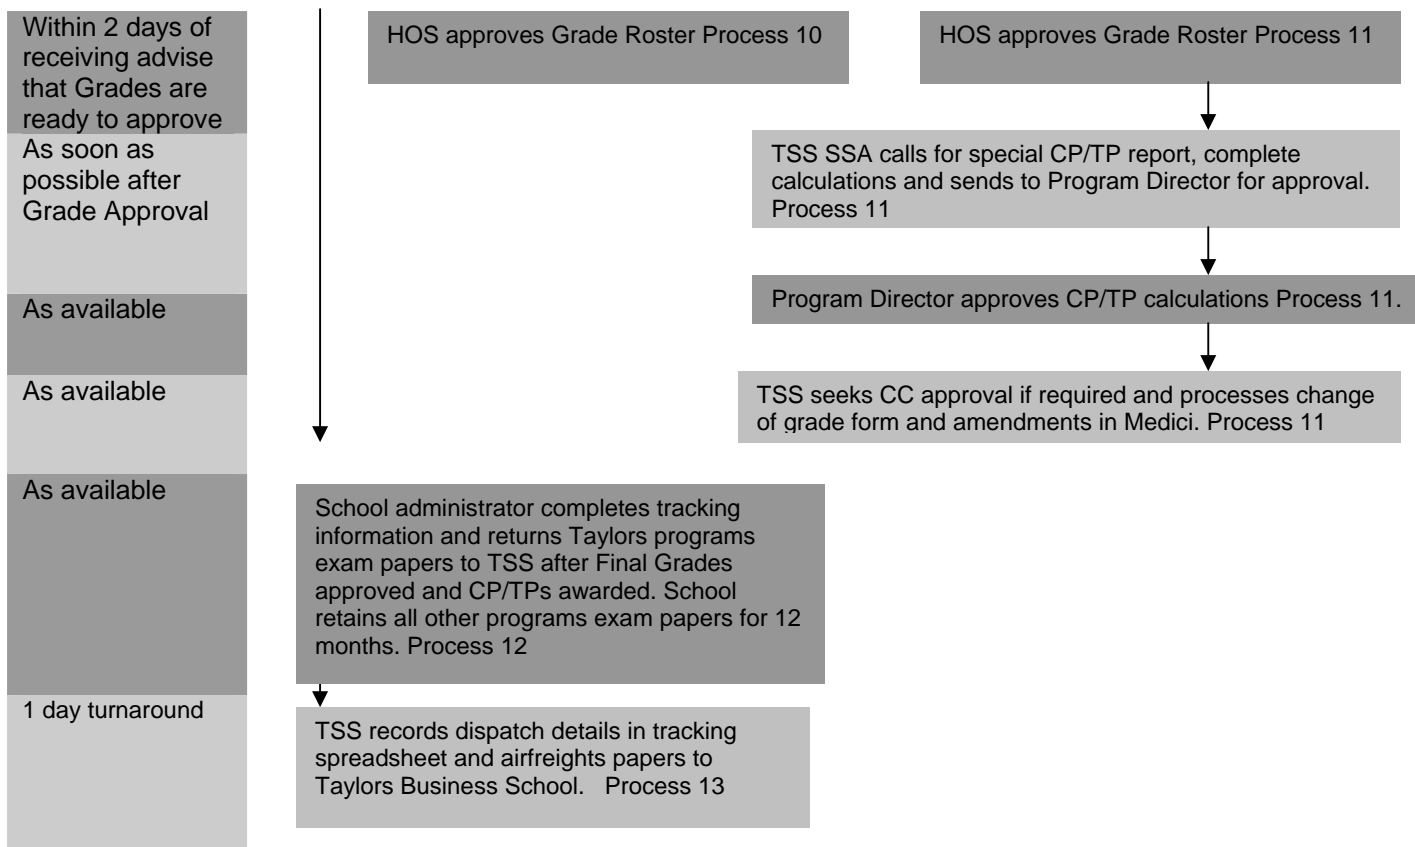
Within 2 days of receiving advise that Grades are ready to approve

HOS approves Grade Roster Process 10

HOS approves Grade Roster Process 11

As soon as possible after Grade Approval

TSS SSA calls for special CP/TP report, complete calculations and sends to Program Director for approval. Process 11

As available

Program Director approves CP/TP calculations Process 11.

As available

TSS seeks CC approval if required and processes change of grade form and amendments in Medici. Process 11

As available

School administrator completes tracking information and returns Taylors programs exam papers to TSS after Final Grades approved and CP/TPs awarded. School retains all other programs exam papers for 12 months. Process 12

1 day turnaround

TSS records dispatch details in tracking spreadsheet and airfreights papers to Taylors Business School. Process 13